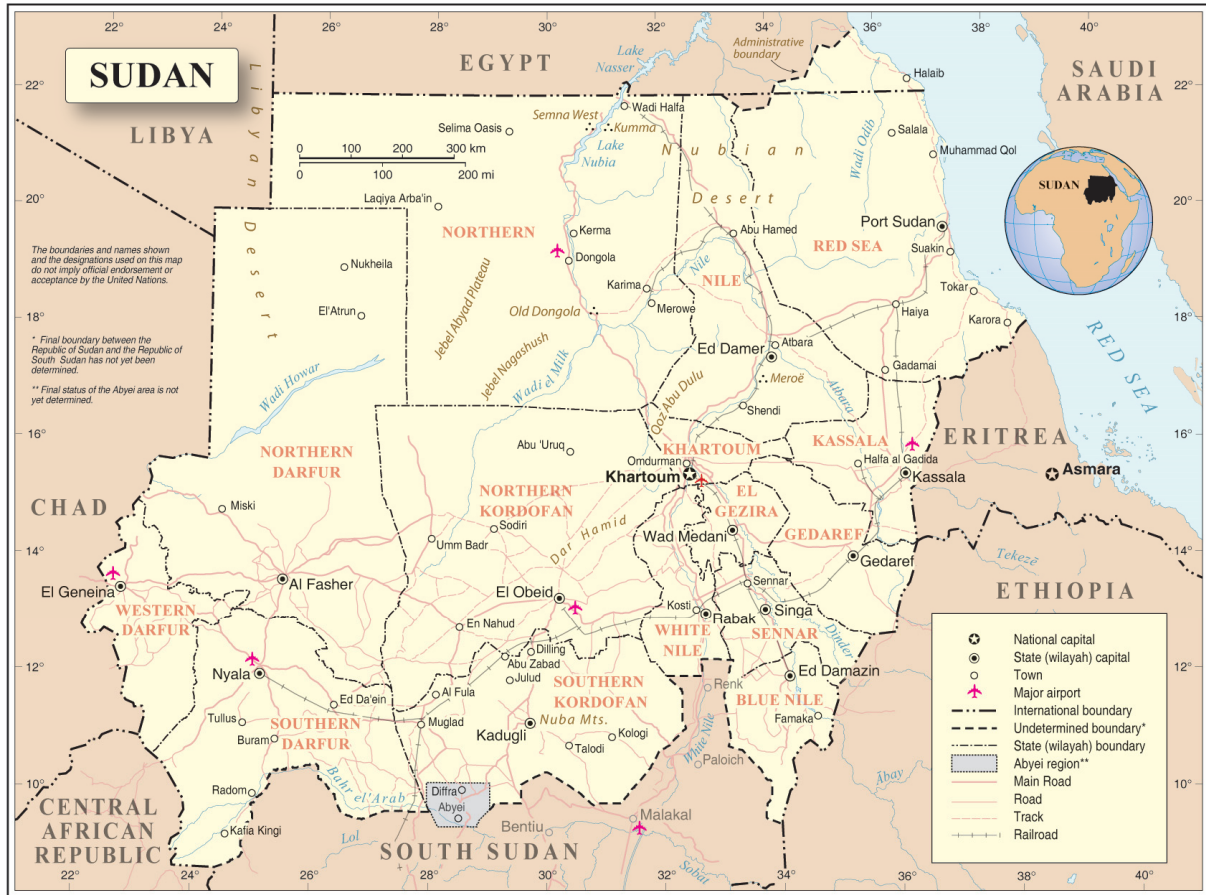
SUDAN

22° 24° 26° 28° 30° 32° 34° 36° 38° 40°

22° 20° 18° 16° 14° 12° 10°

EGYPT

LIBYA

SAUDI ARABIA

Libyan Desert

Lake Nasser

Administrative boundary

Halaib

Wadi Halfa

Semna West

Kumma

Selima Oasis

Lake Nubia

Nubian Desert

Salala

Muhammad Qol

Wadi Odib

SUDAN

0 100 200 300 km
0 100 200 mi

Laqiya Arba'in

NORTHERN

Kerma

Dongola

Abu Hamed

Port Sudan

Suakin

RED SEA

The boundaries and names shown and the designations used on this map do not imply official endorsement or acceptance by the United Nations.

Nukheila

El'Atrun

Jebel Abyad Plateau

Karima

Merowe

Nile

NILE

Tokar

Haiya

Karora

Old Dongola

* Final boundary between the Republic of Sudan and the Republic of South Sudan has not yet been determined.

** Final status of the Abyei area is not yet determined.

Jebel Nagashush

Wadi el Milk

Ed Damer

Atbara

Meroë

Gadamai

Atbara

RED SEA

Wadi Howar

Qoz Abu Dulu

Shendi

Abu 'Uruq

KHARTOUM

Omdurman

Khartoum

KASSALA

Halfa al Gadida

Kassala

ERITREA

Asmara

NORTHERN DARFUR

CHAD

Miski

NORTHERN KORDOFAN

Sodiri

Dar Hamid

EL GEZIRA

Wad Medani

GEDAREF

Gedaref

Tekezē

Umm Badr

El Geneina

Al Fasher

El Obeid

Sennar

Kosti

Rabak

Singa

ETHIOPIA

WESTERN DARFUR

En Nahud

WHITE NILE

SENNAR

Dinder

Dilling

Abu Zabad

Julud

Nyala

Ed Da'ein

SOUTHERN KORDOFAN

Renk

Ed Damazin

BLUE NILE

Famaka

Al Fula

Tullus

SOUTHERN DARFUR

Muglad

Kadugli

Nuba Mts.

Kologi

Buram

Talodi

White Nile

Paloich

Ābay

Radom

Bahr el'Arab

Diffra

Abyei

Malakal

CENTRAL AFRICAN REPUBLIC

Kafia Kingi

Lol

Bentiu

SOUTH SUDAN

Sobat

National capital
State (wilayah) capital
Town
Major airport
International boundary
Undetermined boundary*
State (wilayah) boundary
Abyei region**
Main Road
Road
Track
Railroad